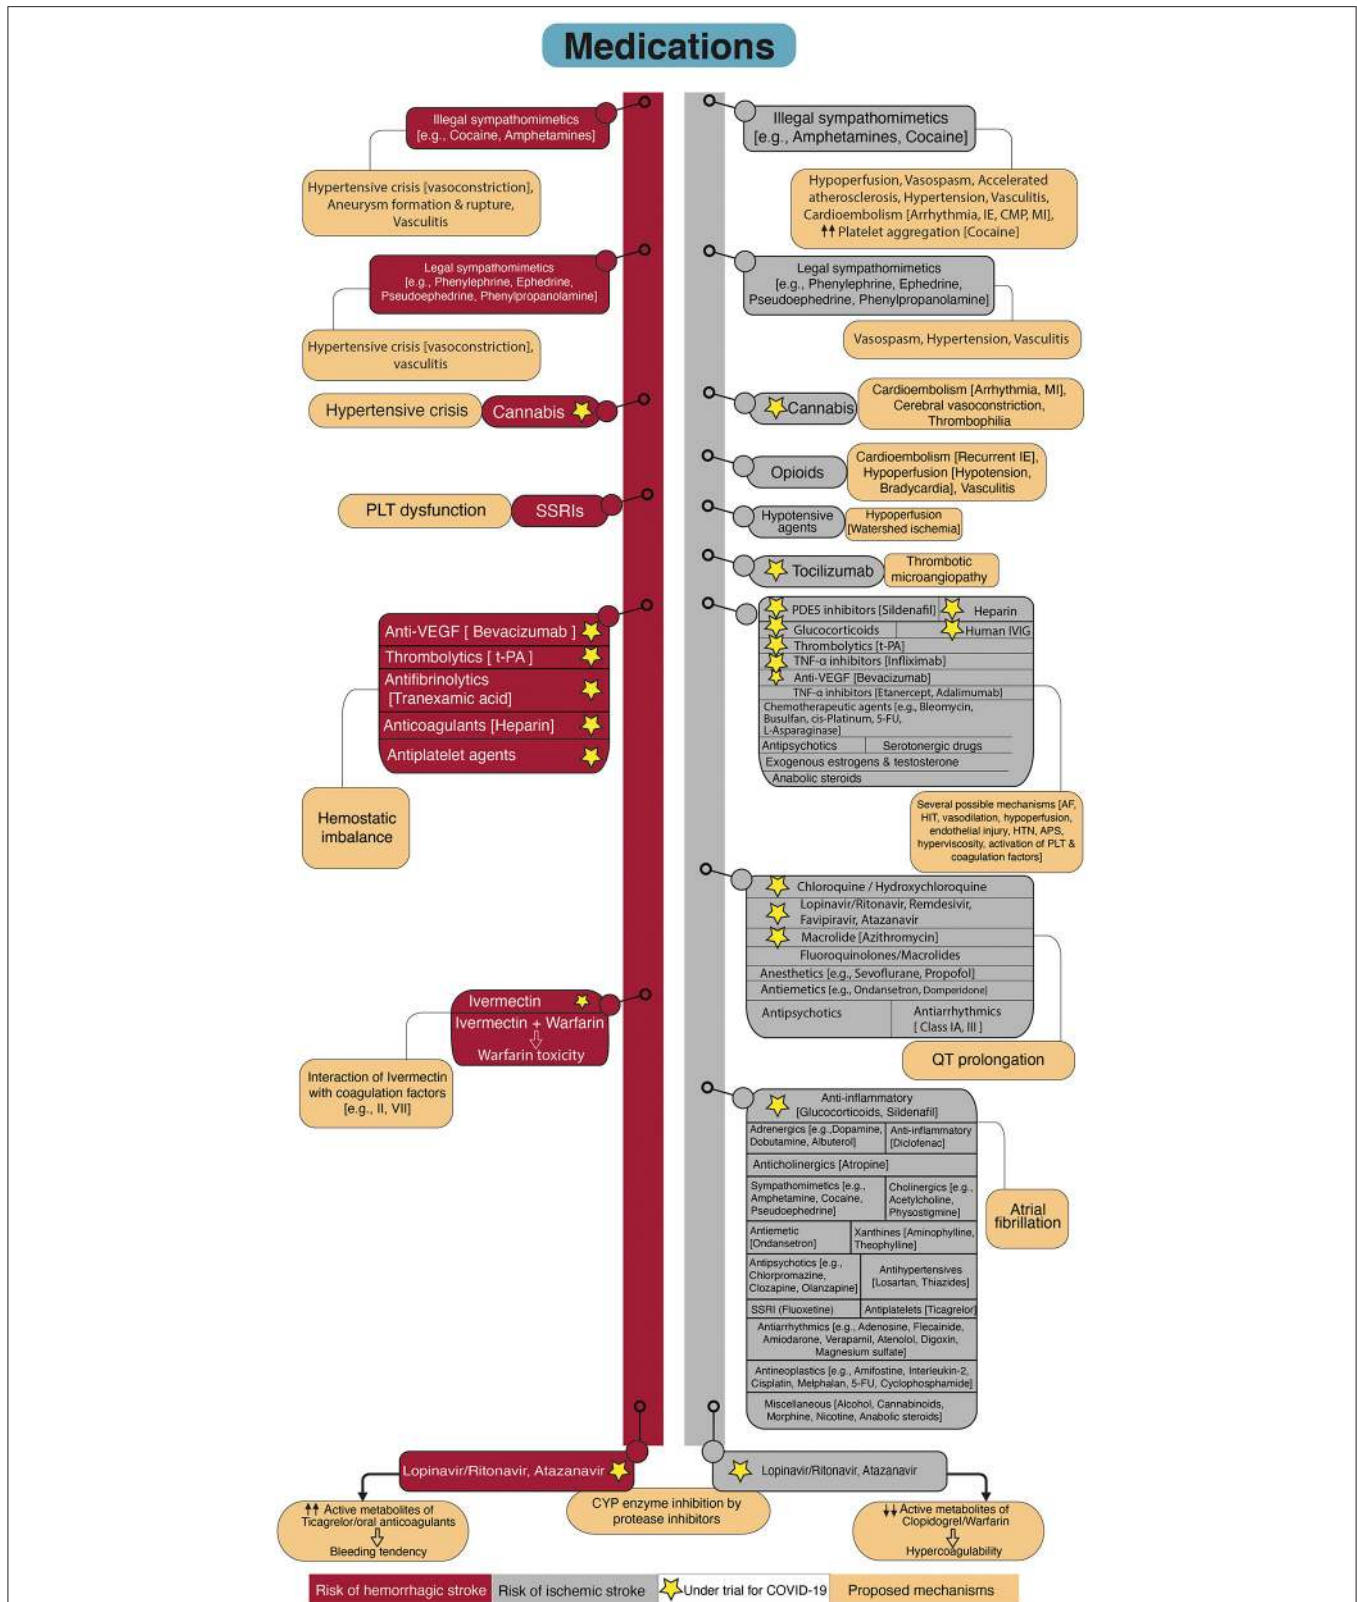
Medications

Illegal sympathomimetics [e.g., Cocaine, Amphetamines]

Hypertensive crisis [vasoconstriction], Aneurysm formation & rupture, Vasculitis

Legal sympathomimetics [e.g., Phenylephrine, Ephedrine, Pseudoephedrine, Phenylpropanolamine]

Hypertensive crisis [vasoconstriction], vasculitis

Hypertensive crisis

Cannabis

PLT dysfunction

SSRIs

Anti-VEGF [ Bevacizumab ]
Thrombolytics [ t-PA ]
Antifibrinolytics [Tranexamic acid]
Anticoagulants [Heparin]
Antiplatelet agents

Hemostatic imbalance

Ivermectin
Ivermectin + Warfarin
Warfarin toxicity

Interaction of Ivermectin with coagulation factors [e.g., II, VII]

Illegal sympathomimetics [e.g., Amphetamines, Cocaine]

Hypoperfusion, Vasospasm, Accelerated atherosclerosis, Hypertension, Vasculitis, Cardioembolism [Arrhythmia, IE, CMP, MI], ↑↑ Platelet aggregation [Cocaine]

Legal sympathomimetics [e.g., Phenylephrine, Ephedrine, Pseudoephedrine, Phenylpropanolamine]

Vasospasm, Hypertension, Vasculitis

Cannabis

Cardioembolism [Arrhythmia, MI], Cerebral vasoconstriction, Thrombophilia

Opioids

Cardioembolism [Recurrent IE], Hypoperfusion [Hypotension, Bradycardia], Vasculitis

Hypotensive agents

Hypoperfusion [Watershed ischemia]

Tocilizumab

Thrombotic microangiopathy

PDE5 inhibitors [Sildenafil]
Heparin
Glucocorticoids
Human IVIG
Thrombolytics [t-PA]
TNF-α inhibitors [Infliximab]
Anti-VEGF [Bevacizumab]
TNF-α inhibitors [Etanercept, Adalimumab]
Chemotherapeutic agents [e.g., Bleomycin, Busulfan, cis-Platinum, 5-FU, L-Asparaginase]
Antipsychotics
Serotonergic drugs
Exogenous estrogens & testosterone
Anabolic steroids

Several possible mechanisms [AF, HIT, vasodilation, hypoperfusion, endothelial injury, HTN, APS, hyperviscosity, activation of PLT & coagulation factors]

Chloroquine / Hydroxychloroquine
Lopinavir/Ritonavir, Remdesivir, Favipiravir, Atazanavir
Macrolide [Azithromycin]
Fluoroquinolones/Macrolides
Anesthetics [e.g., Sevoflurane, Propofol]
Antiemetics [e.g., Ondansetron, Domperidone]
Antipsychotics
Antiarrhythmics [ Class IA, III ]

QT prolongation

Anti-inflammatory [Glucocorticoids, Sildenafil]
Adrenergics [e.g.,Dopamine, Dobutamine, Albuterol]
Anti-inflammatory [Diclofenac]
Anticholinergics [Atropine]
Sympathomimetics [e.g., Amphetamine, Cocaine, Pseudoephedrine]
Cholinergics [e.g., Acetylcholine, Physostigmine]
Antiemetic [Ondansetron]
Xanthines [Aminophylline, Theophylline]
Antipsychotics [e.g., Chlorpromazine, Clozapine, Olanzapine]
Antihypertensives [Losartan, Thiazides]
SSRI (Fluoxetine)
Antiplatelets [Ticagrelor]
Antiarrhythmics [e.g., Adenosine, Flecainide, Amiodarone, Verapamil, Atenolol, Digoxin, Magnesium sulfate]
Antineoplastics [e.g., Amifostine, Interleukin-2, Cisplatin, Melphalan, 5-FU, Cyclophosphamide]
Miscellaneous [Alcohol, Cannabinoids, Morphine, Nicotine, Anabolic steroids]

Atrial fibrillation

Lopinavir/Ritonavir, Atazanavir

Lopinavir/Ritonavir, Atazanavir

↑↑ Active metabolites of Ticagrelor/oral anticoagulants
Bleeding tendency

CYP enzyme inhibition by protease inhibitors

↓↓ Active metabolites of Clopidogrel/Warfarin
Hypercoagulability

Risk of hemorrhagic stroke | Risk of ischemic stroke | Under trial for COVID-19 | Proposed mechanisms